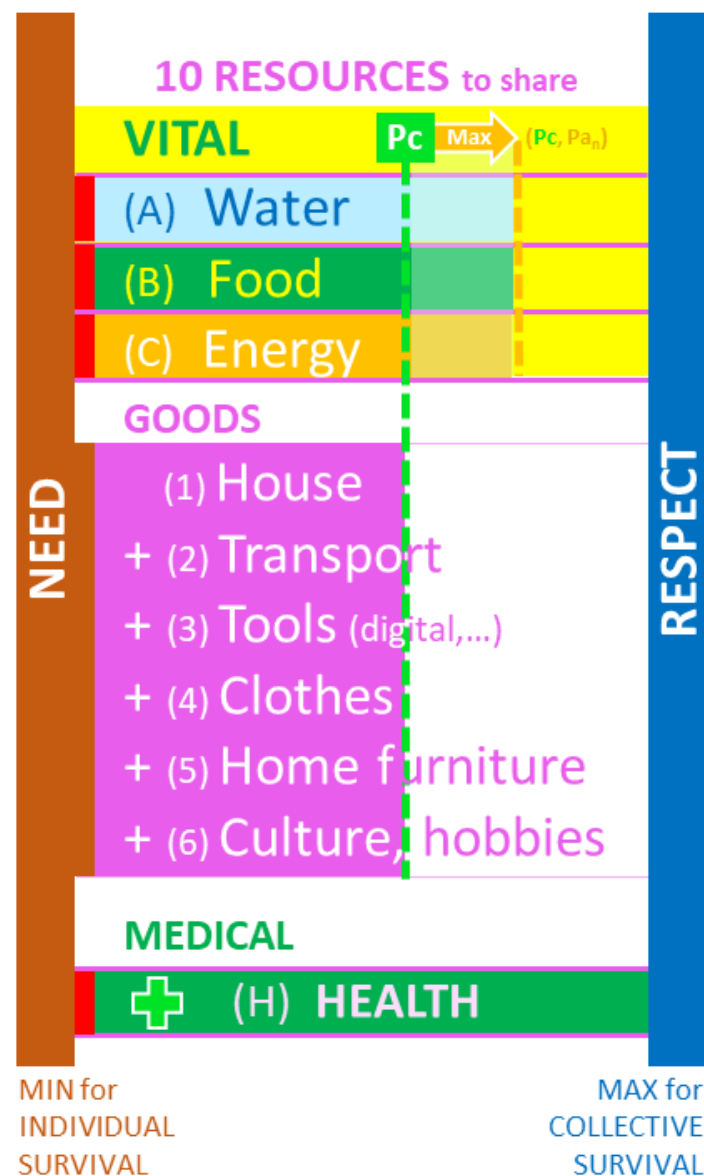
10 RESOURCES to share

VITAL

Pc

Max

($Pc$, $Pa_n$)

(A) Water

(B) Food

(C) Energy

GOODS

(1) House

+ (2) Transport

+ (3) Tools (digital,…)

+ (4) Clothes

+ (5) Home furniture

+ (6) Culture, hobbies

MEDICAL

(H) HEALTH

NEED

RESPECT

MIN for INDIVIDUAL SURVIVAL

MAX for COLLECTIVE SURVIVAL